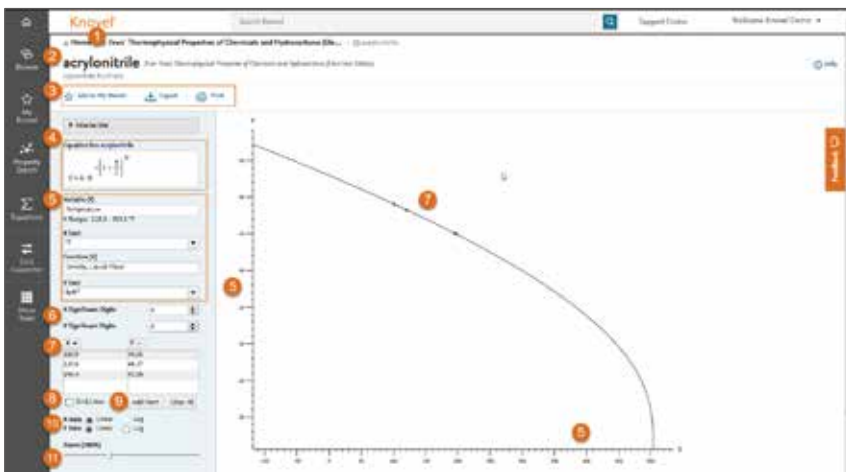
Knovel

Search Knovel

Tagged Items

Welcome Knovel Demo

1

Yaws' Thermophysical Properties of Chemicals and Hydrocarbons (Ele...

2

acrylonitrile

Info

3

Add to My Knovel

Export

Print

4

Equation for acrylonitrile

5

Variable (X)

Temperature

X Range: 

X Unit

Function (Y)

Y Unit

6

X Significant Digits

Y Significant Digits

7

8

Add Item

Clear All

9

10

X Axis

Y Axis

Linear

Log

Linear

Log

11

Zoom (100%)

Browse

My Knovel

Property Search

Equations

Unit Converter

Data Search

Feedback

7

5

5